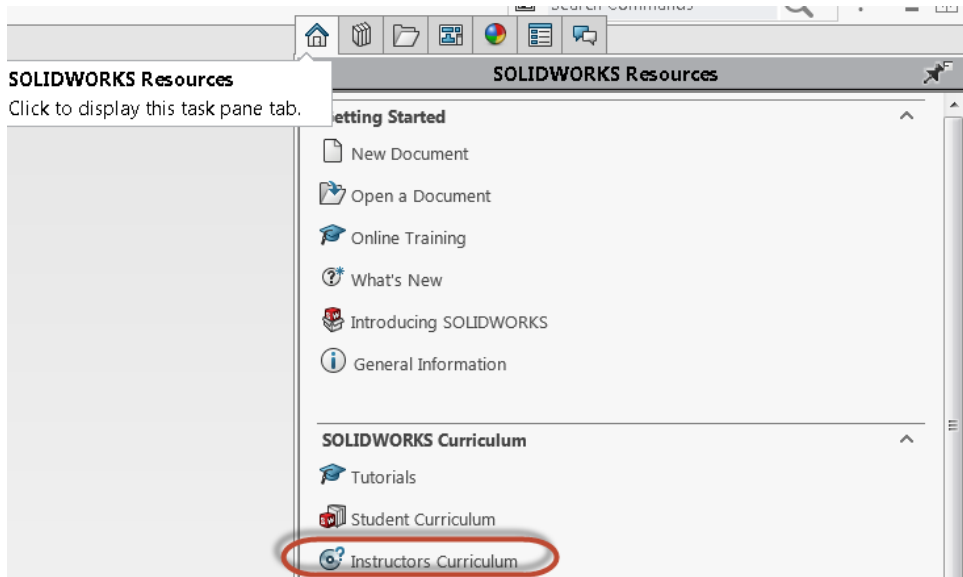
Search Commands

SOLIDWORKS Resources
Click to display this task pane tab.

SOLIDWORKS Resources

etting Started

New Document

Open a Document

Online Training

What's New

Introducing SOLIDWORKS

General Information

SOLIDWORKS Curriculum

Tutorials

Student Curriculum

Instructors Curriculum